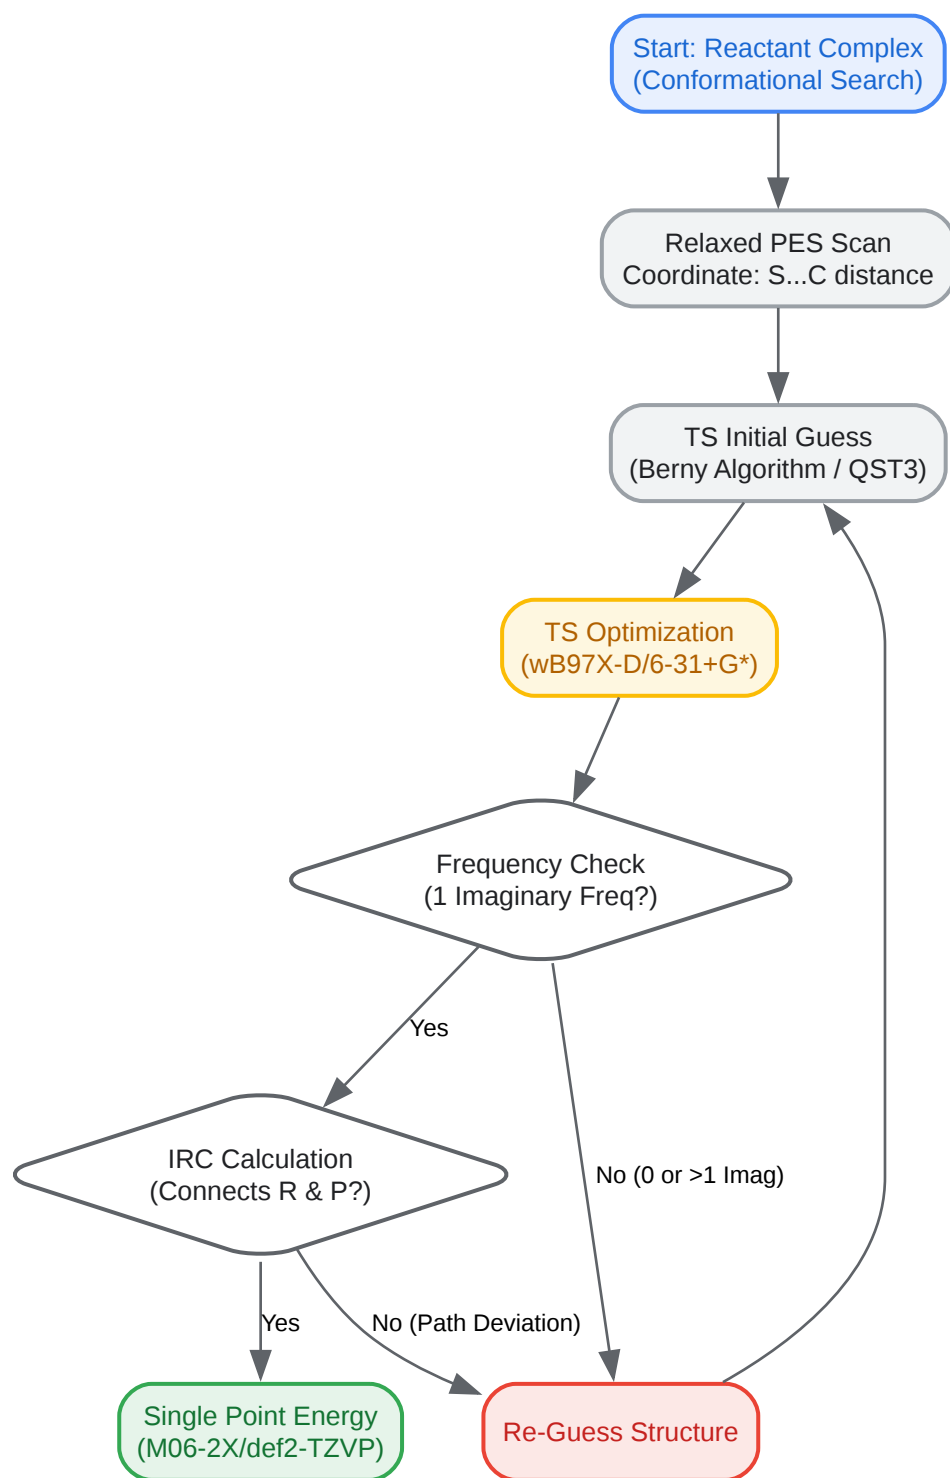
Start: Reactant Complex
(Conformational Search)

Relaxed PES Scan
Coordinate: S...C distance

TS Initial Guess
(Berny Algorithm / QST3)

TS Optimization
(wB97X-D/6-31+G*)

Frequency Check
(1 Imaginary Freq?)

Yes

No (0 or >1 Imag)

IRC Calculation
(Connects R & P?)

Yes

No (Path Deviation)

Single Point Energy
(M06-2X/def2-TZVP)

Re-Guess Structure